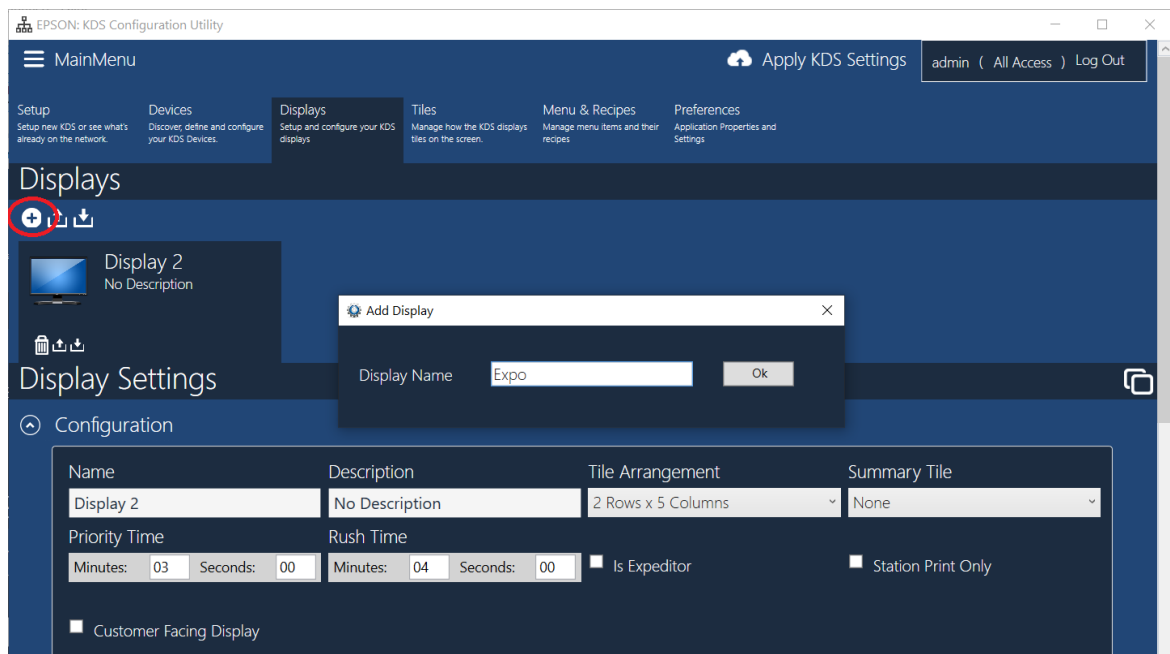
EPSON: KDS Configuration Utility

MainMenu

Apply KDS Settings

admin ( All Access ) Log Out

Setup
Setup new KDS or see what's already on the network.

Devices
Discover, define and configure your KDS Devices.

Displays
Setup and configure your KDS displays

Tiles
Manage how the KDS displays tiles on the screen.

Menu & Recipes
Manage menu items and their recipes

Preferences
Application Properties and Settings

Displays

Display 2
No Description

Add Display

Display Name Expo Ok

Display Settings

Configuration

| Name | Description | Tile Arrangement | Summary Tile |
|---|---|---|---|
| Display 2 | No Description | 2 Rows x 5 Columns | None |

Priority Time
Minutes: 03 Seconds: 00

Rush Time
Minutes: 04 Seconds: 00

Is Expeditor

Station Print Only

Customer Facing Display